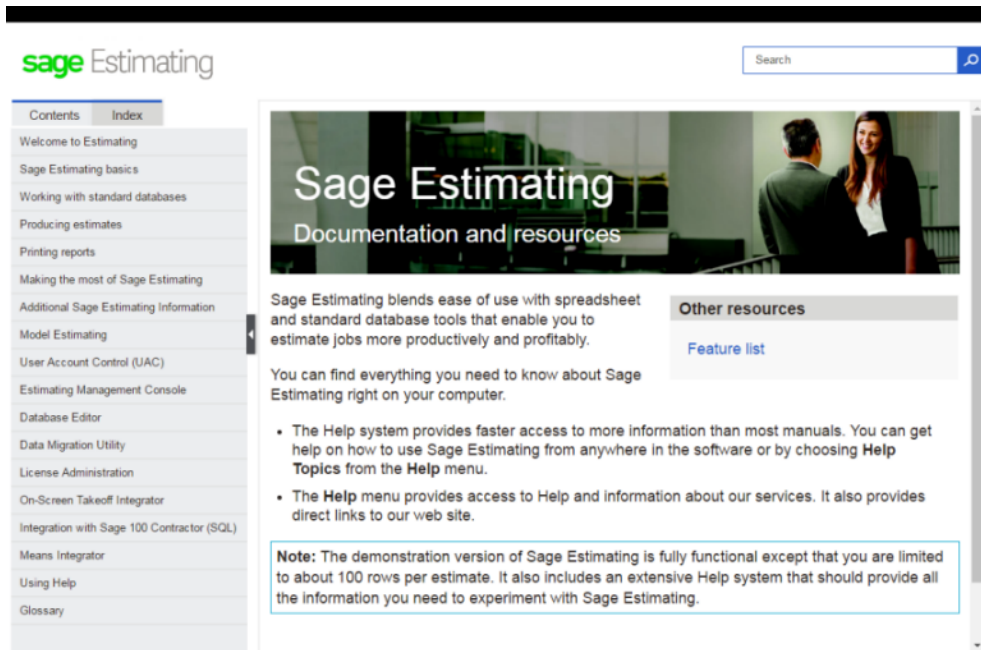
sage Estimating

Search

Contents Index

Welcome to Estimating
Sage Estimating basics
Working with standard databases
Producing estimates
Printing reports
Making the most of Sage Estimating
Additional Sage Estimating Information
Model Estimating
User Account Control (UAC)
Estimating Management Console
Database Editor
Data Migration Utility
License Administration
On-Screen Takeoff Integrator
Integration with Sage 100 Contractor (SQL)
Means Integrator
Using Help
Glossary

Sage Estimating
Documentation and resources

Sage Estimating blends ease of use with spreadsheet and standard database tools that enable you to estimate jobs more productively and profitably.

You can find everything you need to know about Sage Estimating right on your computer.

Other resources

Feature list

- The Help system provides faster access to more information than most manuals. You can get help on how to use Sage Estimating from anywhere in the software or by choosing **Help Topics** from the **Help** menu.
- The **Help** menu provides access to Help and information about our services. It also provides direct links to our web site.

**Note:** The demonstration version of Sage Estimating is fully functional except that you are limited to about 100 rows per estimate. It also includes an extensive Help system that should provide all the information you need to experiment with Sage Estimating.